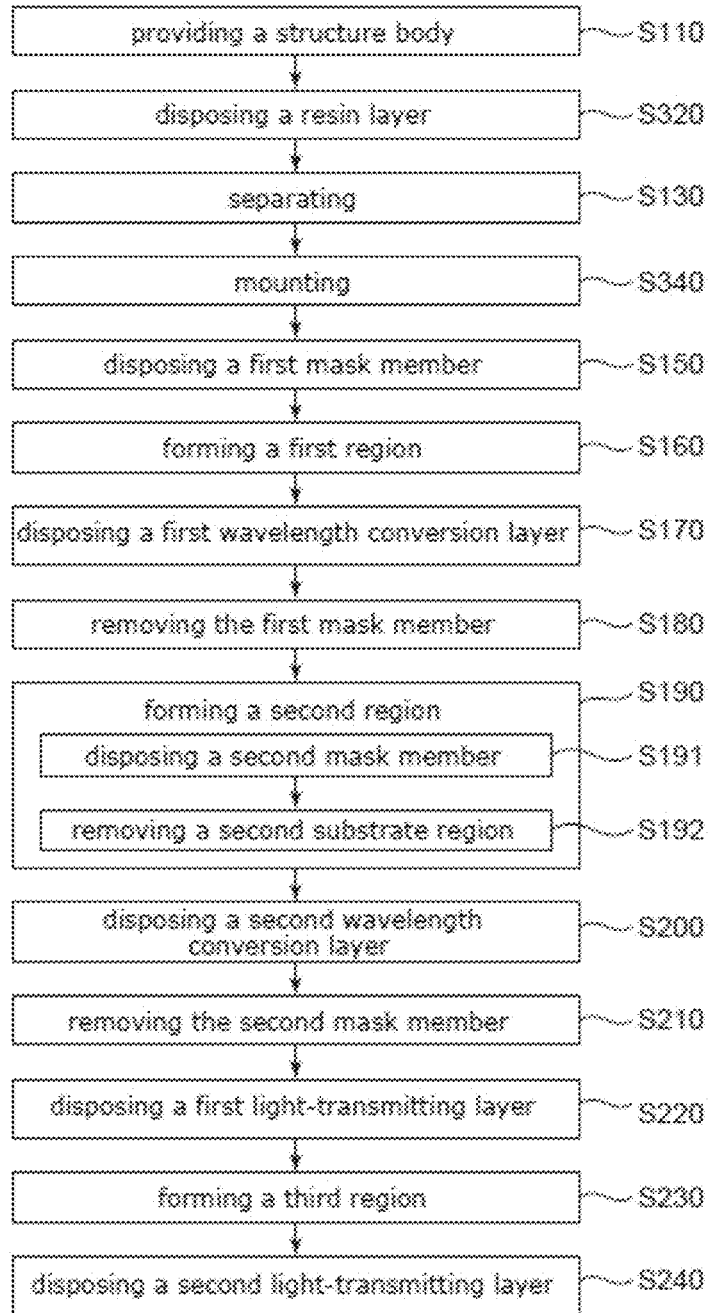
providing a structure body
S110

disposing a resin layer
S320

separating
S130

mounting
S340

disposing a first mask member
S150

forming a first region
S160

disposing a first wavelength conversion layer
S170

removing the first mask member
S180

forming a second region
S190

disposing a second mask member
S191

removing a second substrate region
S192

disposing a second wavelength conversion layer
S200

removing the second mask member
S210

disposing a first light-transmitting layer
S220

forming a third region
S230

disposing a second light-transmitting layer
S240